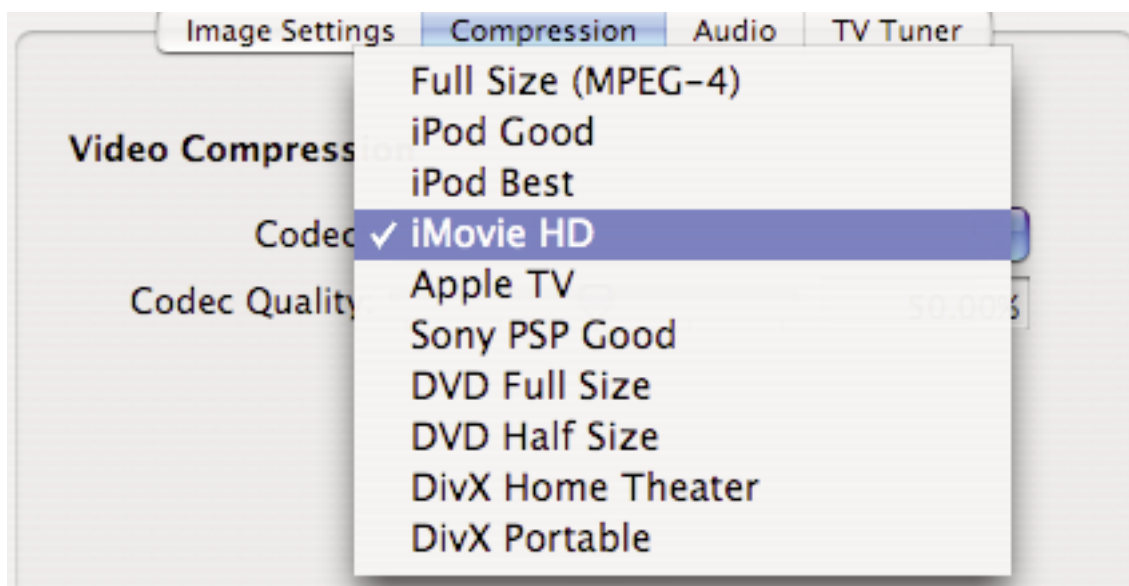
Image Settings | Compression | Audio | TV Tuner

Video Compress

Codec

Codec Quality

Full Size (MPEG-4)
iPod Good
iPod Best
✓ iMovie HD
Apple TV
Sony PSP Good
DVD Full Size
DVD Half Size
DivX Home Theater
DivX Portable

50.00%